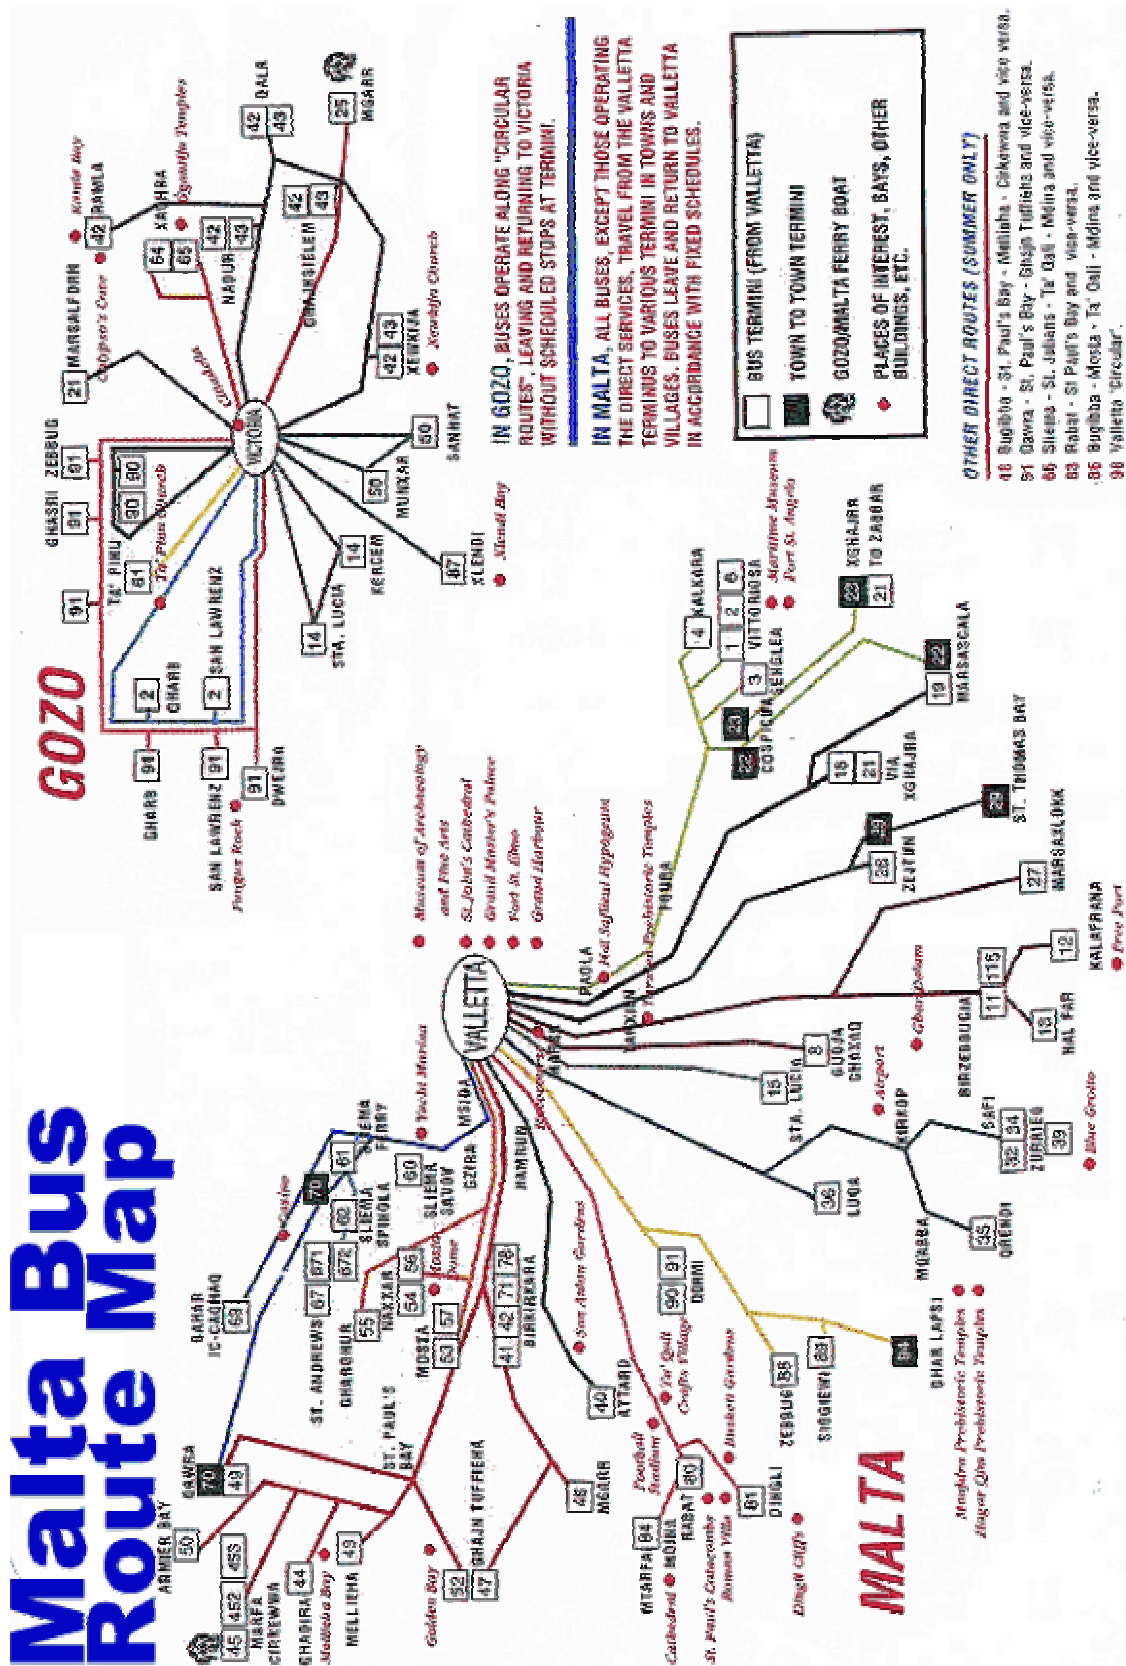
Malta Bus Route Map

GOZO

VICTORIA

GHARB 91
SAN LAWRENZ 91
Fungus Rock
DWEJRA 91
GHARB 2
SAN LAWRENZ 2
TA' PINU 61
Ta' Pinu Church
GHASRI 91
ZEBBUG 91
90 90
91
MARSALFORN 21
Calypso's Cave
Ramla Bay
RAMLA 42
XAGHRA 64 65
Ggantija Temples
Citadella
NADUR 42 43
QALA 42 43
GHAJNSIELEM 42 43
MGARR 25
XEWKIJA 42 43
Xewkija Church
SANNAT 50
MUNXAR 50
XLENDI 87
Xlendi Bay
KERCEM 14
STA. LUCIA 14

IN GOZO, BUSES OPERATE ALONG "CIRCULAR ROUTES", LEAVING AND RETURNING TO VICTORIA WITHOUT SCHEDULED STOPS AT TERMINI.

IN MALTA, ALL BUSES, EXCEPT THOSE OPERATING THE DIRECT SERVICES, TRAVEL FROM THE VALLETTA TERMINUS TO VARIOUS TERMINI IN TOWNS AND VILLAGES. BUSES LEAVE AND RETURN TO VALLETTA IN ACCORDANCE WITH FIXED SCHEDULES.

BUS TERMINI (FROM VALLETTA)
TOWN TO TOWN TERMINI
GOZO/MALTA FERRY BOAT
PLACES OF INTEREST, BAYS, OTHER BUILDINGS, ETC.

OTHER DIRECT ROUTES (SUMMER ONLY)
48 Bugibba - St. Paul's Bay - Mellieha - Cirkewwa and vice versa.
51 Qawra - St. Paul's Bay - Ghajn Tuffieha and vice-versa.
65 Sliema - St. Julians - Ta' Qali - Mdina and vice-versa.
83 Rabat - St Paul's Bay and vice-versa.
86 Bugibba - Mosta - Ta' Qali - Mdina and vice-versa.
98 Valletta 'Circular'.

VALLETTA
Museum of Archaeology
and Fine Arts
St John's Cathedral
Grand Master's Palace
Fort St. Elmo
Grand Harbour
PAOLA
Hal Saflieni Hypogeum
Tarxien Prehistoric Temples
TARXIEN
KALKARA 4
VITTORIOSA 1 2 6
Maritime Museum
Fort St Angelo
SENGLEA 3
COSPICUA 22 23
XGHAJRA 22
TO ZABBAR 21
MARSASCALA 19 22
VIA XGHAJRA 18 21
ZEJTUN 28 29
ST. THOMAS BAY 29
MARSAXLOKK 27
KALAFRANA 12
Free Port
Ghar Dalam
BIRZEBBUGIA 11 115
HAL FAR 13
GUDJA GHAXAQ 8
Airport
STA. LUCIA 15
KIRKOP
SAFI
ZURRIEQ 32 34 38
Blue Grotto
LUQA 36
MQABBA
QRENDI 35
GHAR LAPSI 94
Mnajdra Prehistoric Temples
Hagar Qim Prehistoric Temples
SIGGIEWI 89
ZEBBUG 88
DEHNI 90 91
San Anton Gardens
ATTARD 40
Ta' Qali Crafts Village
Buskett Gardens
DINGLI 81
Dingli Cliffs
RABAT 80
MDINA
MTARFA 84
Cathedral
St. Paul's Catacombs Roman Villa
Football Stadium
MGARR 46
BIRKIRKARA 41 42 71 78
HAMRUN
Sarria Church
MARSA
GZIRA
MSIDA
Yacht Marina
SLIEMA FERRY 61
SLIEMA SAVOY 60
SLIEMA SPINOLA 62
NAXXAR 54 56
Mosta Dome
MOSTA 53 57
GHARGHUR 55
ST. ANDREWS 67 671 672
BAHAR IC-CAGHAQ 69
Casino
70
ST. PAUL'S BAY
QAWRA 70 49
GHAJN TUFFIEHA 52 47
Golden Bay
ARMIER BAY 50
MARFA CIRKEWWA 45 452 453
GHADIRA 44
Mellieha Bay
MELLIEHA 49

MALTA